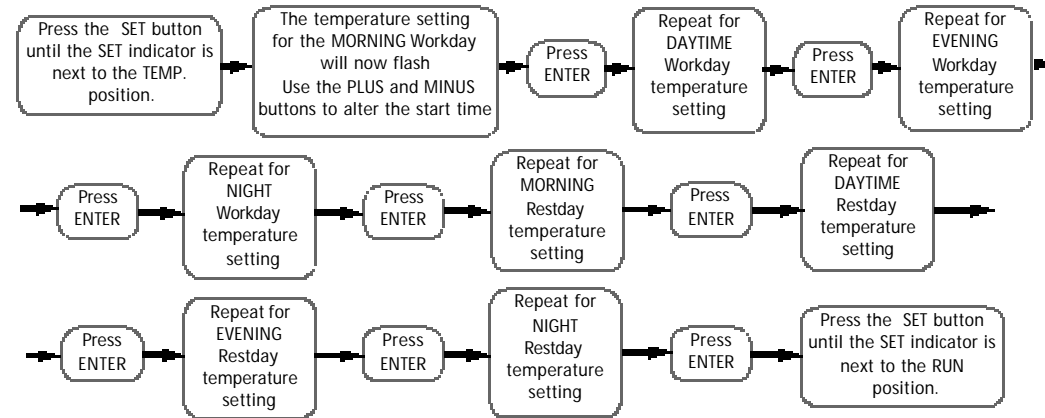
Press the SET button until the SET indicator is next to the TEMP. position.

The temperature setting for the MORNING Workday will now flash
Use the PLUS and MINUS buttons to alter the start time

Press ENTER

Repeat for DAYTIME Workday temperature setting

Press ENTER

Repeat for EVENING Workday temperature setting

Press ENTER

Repeat for NIGHT Workday temperature setting

Press ENTER

Repeat for MORNING Restday temperature setting

Press ENTER

Repeat for DAYTIME Restday temperature setting

Press ENTER

Repeat for EVENING Restday temperature setting

Press ENTER

Repeat for NIGHT Restday temperature setting

Press ENTER

Press the SET button until the SET indicator is next to the RUN position.